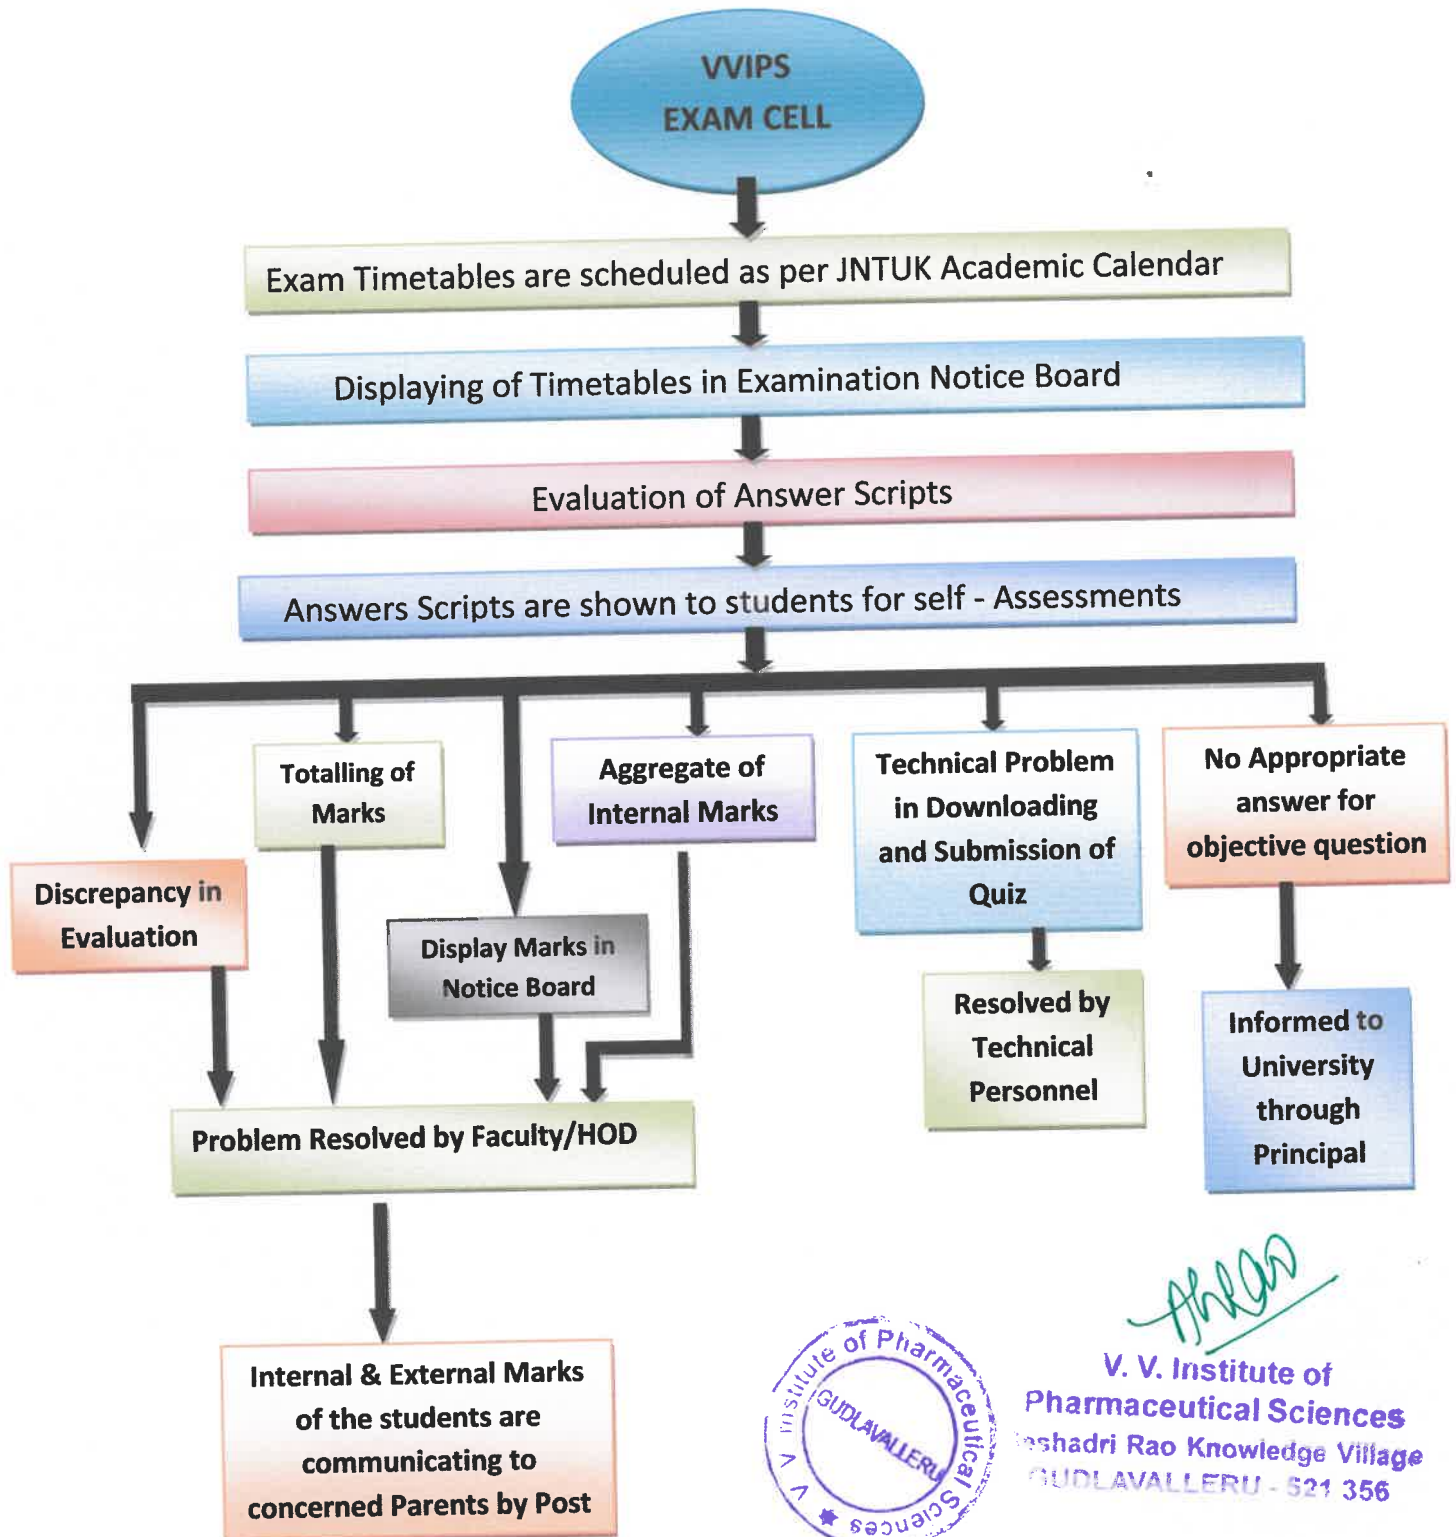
VVIPS
EXAM CELL

Exam Timetables are scheduled as per JNTUK Academic Calendar

Displaying of Timetables in Examination Notice Board

Evaluation of Answer Scripts

Answers Scripts are shown to students for self - Assessments

Discrepancy in Evaluation

Totalling of Marks

Display Marks in Notice Board

Aggregate of Internal Marks

Technical Problem in Downloading and Submission of Quiz

No Appropriate answer for objective question

Resolved by Technical Personnel

Informed to University through Principal

Problem Resolved by Faculty/HOD

Internal & External Marks of the students are communicating to concerned Parents by Post

V V Institute of Pharmaceutical Sciences GUDLAVALLERU

V. V. Institute of Pharmaceutical Sciences
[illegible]shadri Rao Knowledge Village
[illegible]UDLAVALLERU - 521 356